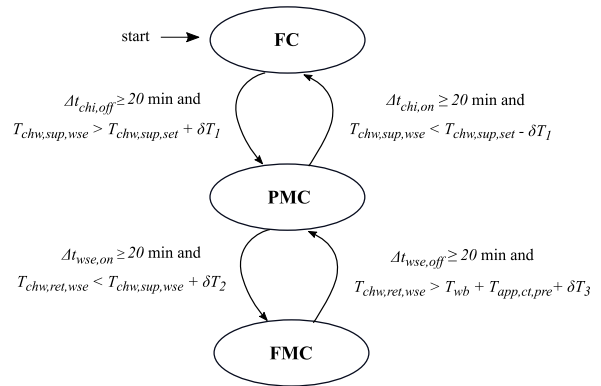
start

FC

$\Delta t_{chi,off} \geq 20$ min and

$T_{chw,sup,wse} > T_{chw,sup,set} + \delta T_1$

$\Delta t_{chi,on} \geq 20$ min and

$T_{chw,sup,wse} < T_{chw,sup,set} - \delta T_1$

PMC

$\Delta t_{wse,on} \geq 20$ min and

$T_{chw,ret,wse} < T_{chw,sup,wse} + \delta T_2$

$\Delta t_{wse,off} \geq 20$ min and

$T_{chw,ret,wse} > T_{wb} + T_{app,ct,pre} + \delta T_3$

FMC